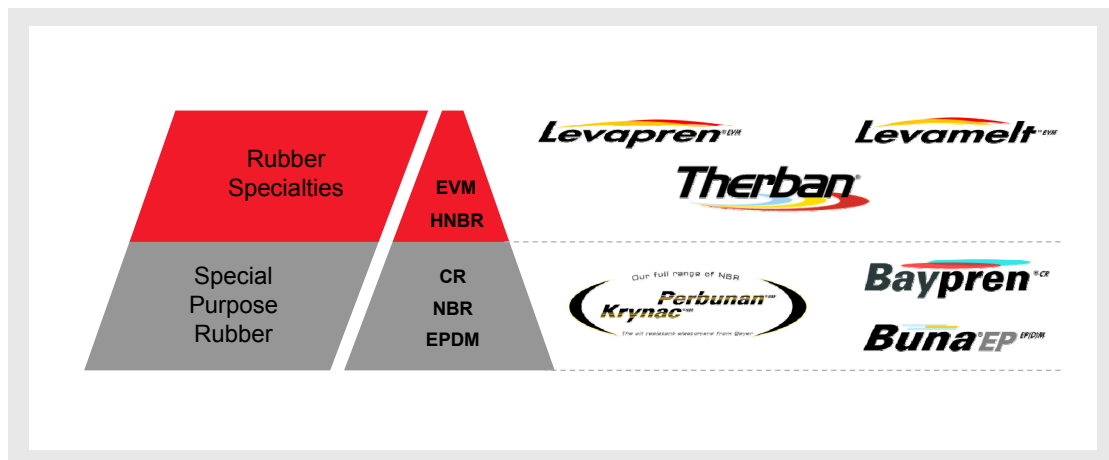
Rubber Specialties

EVM
HNBR

Special Purpose Rubber

CR
NBR
EPDM

Levapren® EVM

Levamelt® EVM

Therban®

Our full range of NBR
Perbunan® NBR
Krynac® NBR
The oil resistant elastomers from Bayer

Baypren® CR

Buna® EP EP(D)M